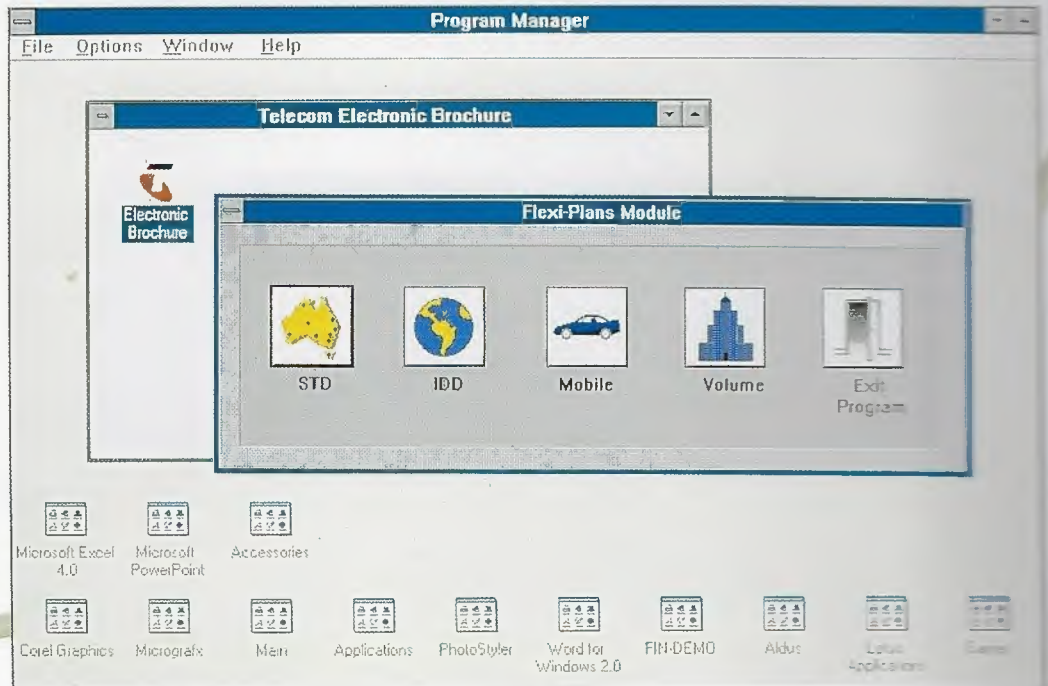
Program Manager

File Options Window Help

Telecom Electronic Brochure

Electronic Brochure

Flexi-Plans Module

STD

IDD

Mobile

Volume

Exit Program

Microsoft Excel 4.0

Microsoft PowerPoint

Accessories

Corel Graphics

Micrografx

Main

Applications

PhotoStyler

Word for Windows 2.0

FIN-DEMO

Aldus

Lotus Applications

Games